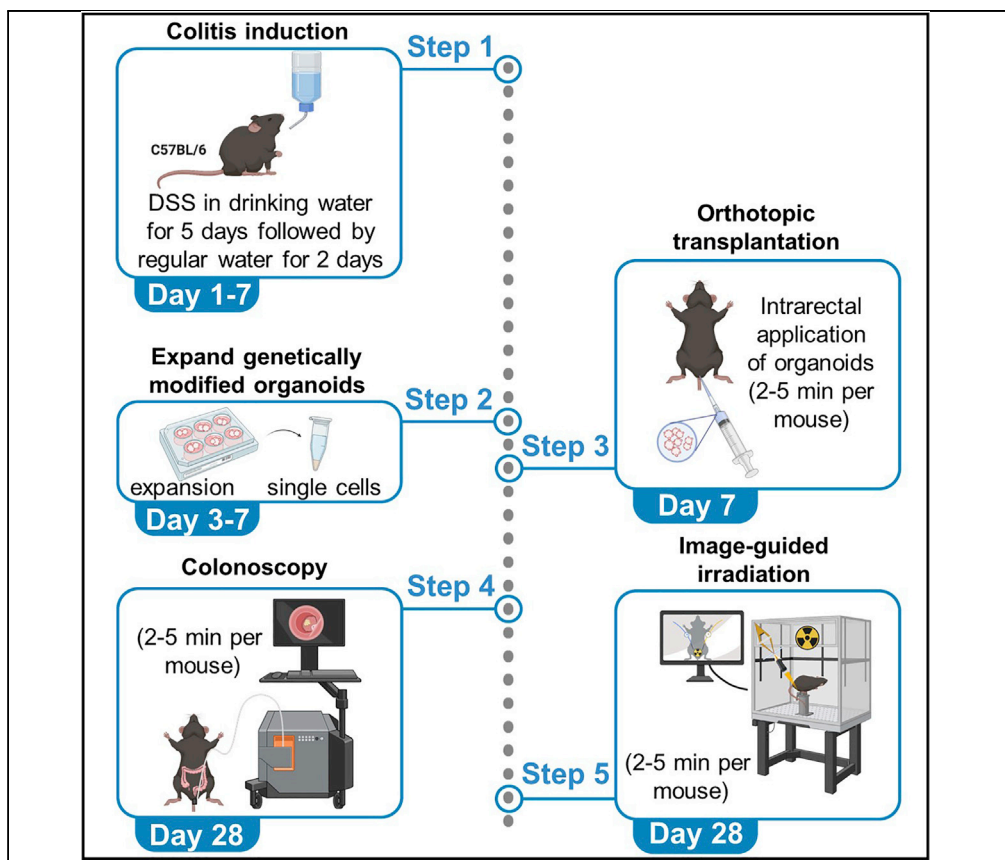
Colitis induction

Step 1

C57BL/6

DSS in drinking water for 5 days followed by regular water for 2 days

Day 1-7

Orthotopic transplantation

Intrarectal application of organoids (2-5 min per mouse)

Expand genetically modified organoids

Step 2

expansion

single cells

Day 3-7

Step 3

Day 7

Colonoscopy

Step 4

(2-5 min per mouse)

Day 28

Image-guided irradiation

Step 5

(2-5 min per mouse)

Day 28